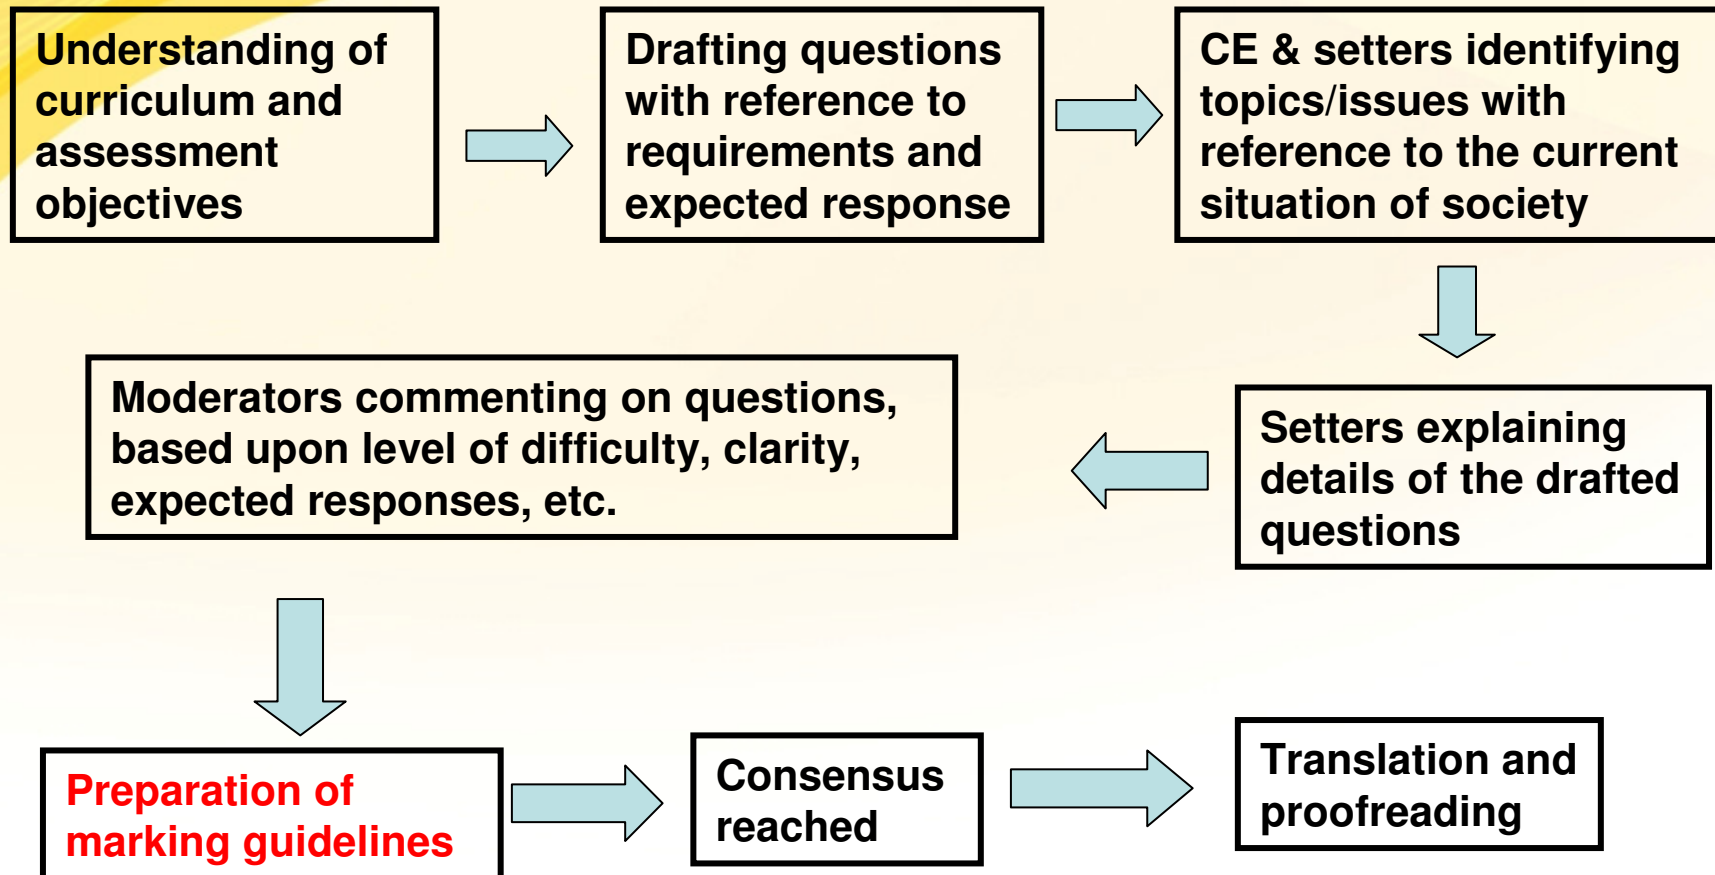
Understanding of curriculum and assessment objectives

Drafting questions with reference to requirements and expected response

CE & setters identifying topics/issues with reference to the current situation of society

Setters explaining details of the drafted questions

Moderators commenting on questions, based upon level of difficulty, clarity, expected responses, etc.

Preparation of marking guidelines

Consensus reached

Translation and proofreading